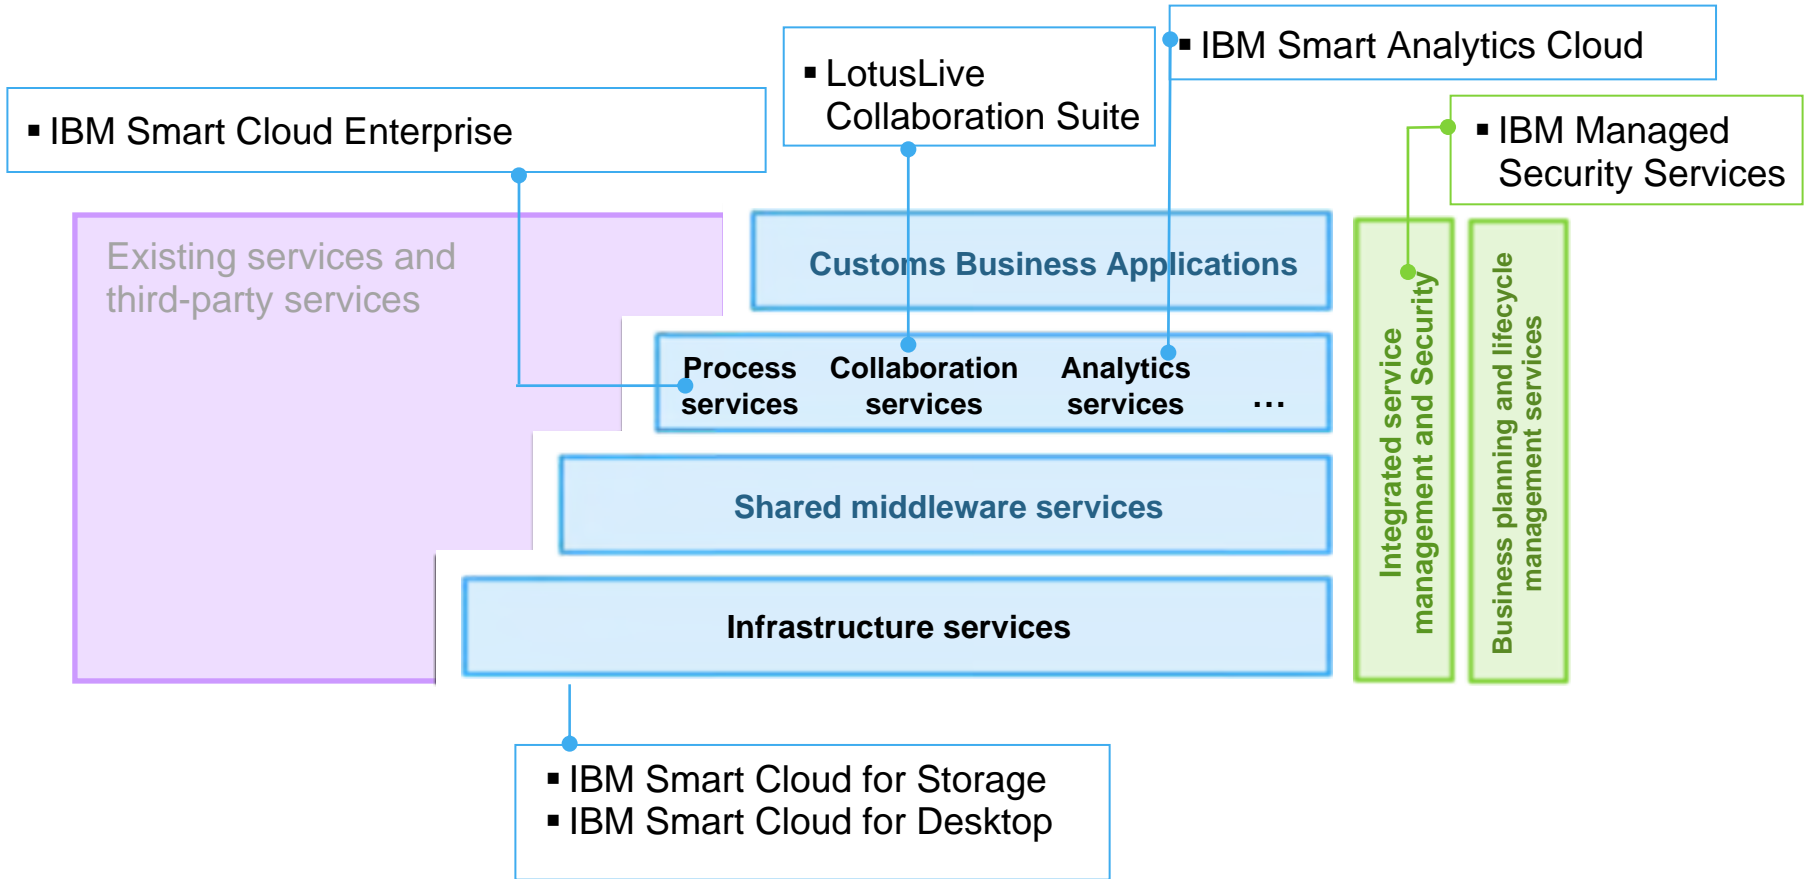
▪ IBM Smart Cloud Enterprise

▪ LotusLive Collaboration Suite

▪ IBM Smart Analytics Cloud

▪ IBM Managed Security Services

Existing services and third-party services

Customs Business Applications

Process services

Collaboration services

Analytics services

...

Shared middleware services

Infrastructure services

Integrated service management and Security

Business planning and lifecycle management services

▪ IBM Smart Cloud for Storage
▪ IBM Smart Cloud for Desktop